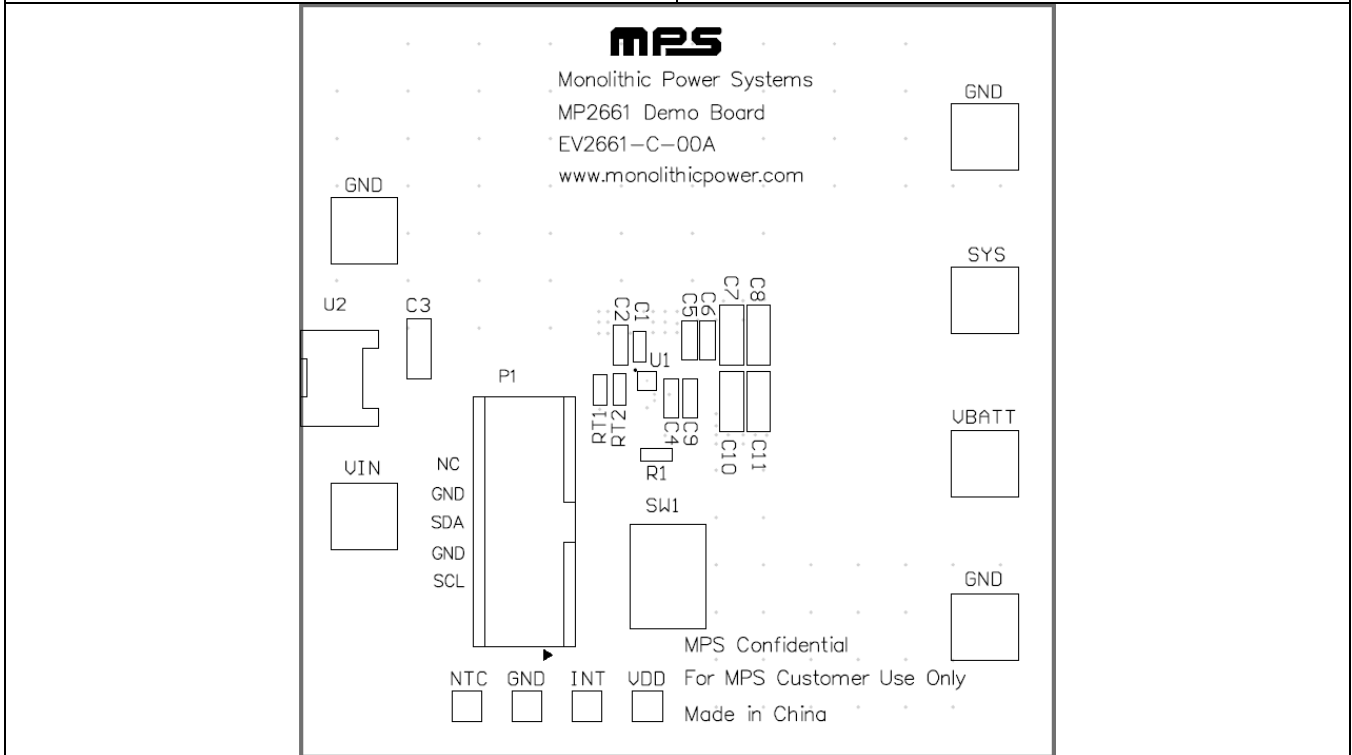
MPS

Monolithic Power Systems

MP2661 Demo Board

EV2661-C-00A

www.monolithicpower.com

GND

GND

SYS

U2

C3

C2 C1 C5 C6 C7 C8

U1

P1

RT1 RT2 C4 C9 C10 C11

VBATT

R1

VIN

NC

GND

SDA

GND

SCL

SW1

GND

MPS Confidential

For MPS Customer Use Only

Made in China

NTC GND INT VDD